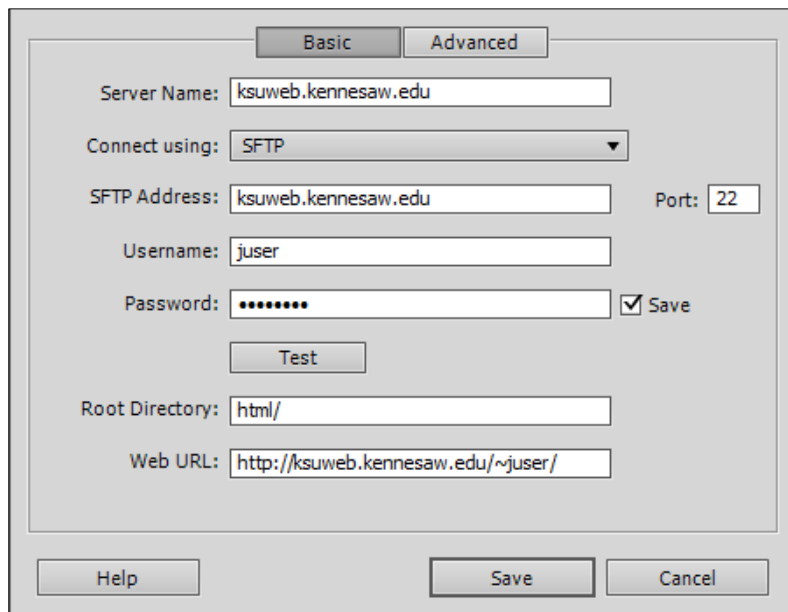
Basic Advanced

Server Name: ksuweb.kennesaw.edu

Connect using: SFTP

SFTP Address: ksuweb.kennesaw.edu

Port: 22

Username: juser

Password: ••••••••• ☑ Save

Test

Root Directory: html/

Web URL: http://ksuweb.kennesaw.edu/~juser/

Help

Save

Cancel